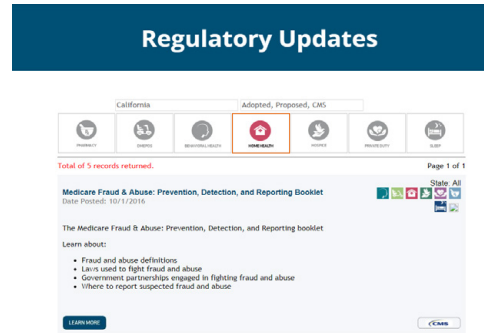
Regulatory Updates

California

Adopted, Proposed, CMS

PHARMACY

DIABETES

BEHAVIORAL HEALTH

HOME HEALTH

HOSPICE

PRIVATE DUTY

SLEEP

Total of 5 records returned.

Page 1 of 1

State: All

Medicare Fraud & Abuse: Prevention, Detection, and Reporting Booklet

Date Posted: 10/1/2016

The Medicare Fraud & Abuse: Prevention, Detection, and Reporting booklet

Learn about:

- Fraud and abuse definitions
- Laws used to fight fraud and abuse
- Government partnerships engaged in fighting fraud and abuse
- Where to report suspected fraud and abuse

LEARN MORE

CMS